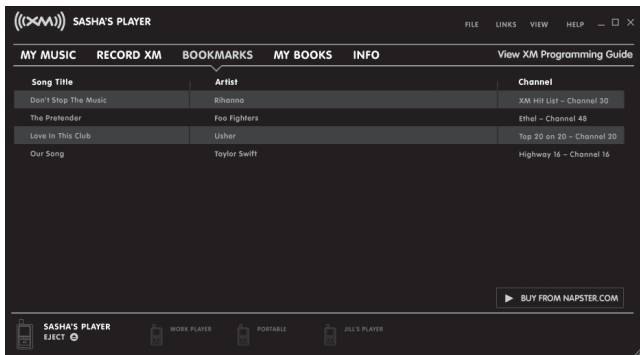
((XM)) SASHA'S PLAYER

FILE LINKS VIEW HELP — □ ✕

MY MUSIC RECORD XM BOOKMARKS MY BOOKS INFO View XM Programming Guide

| Song Title | Artist | Channel |
|---|---|---|
| Don't Stop The Music | Rihanna | XM Hit List – Channel 30 |
| The Pretender | Foo Fighters | Ethel – Channel 48 |
| Love In This Club | Usher | Top 20 on 20 – Channel 20 |
| Our Song | Taylor Swift | Highway 16 – Channel 16 |

▶ BUY FROM NAPSTER.COM

SASHA'S PLAYER
EJECT

WORK PLAYER

PORTABLE

JILL'S PLAYER